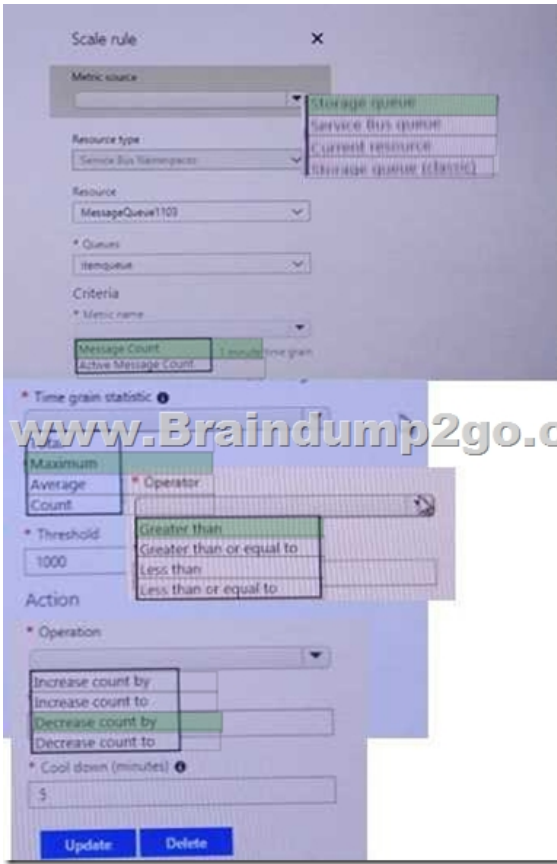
Scale rule ×

Metric source

Storage queue
Service Bus queue
Current resource
Storage queue (classic)

Resource type
Service Bus Namespaces

Resource
MessageQueue1103

* Queues
itemqueue

Criteria

* Metric name

Message Count
Active Message Count

1 minute time grain

* Time grain statistic

www.Braindump2go.c

Maximum
Average
Count

* Operator

Greater than
Greater than or equal to
Less than
Less than or equal to

* Threshold
1000

Action

* Operation

Increase count by
Increase count to
Decrease count by
Decrease count to

* Cool down (minutes)
5

Update Delete